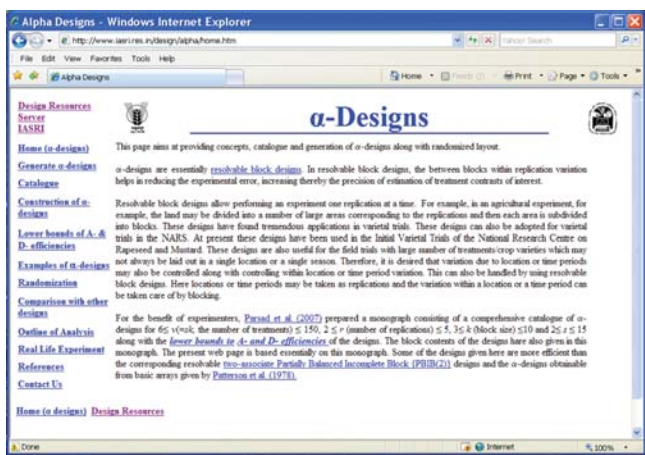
Alpha Designs - Windows Internet Explorer

http://www.iasri.res.in/design/alpha/home.htm

Yahoo! Search

File Edit View Favorites Tools Help

Alpha Designs

Home · Feeds · Print · Page · Tools

Design Resources Server IASRI

Home (α-designs)

Generate α-designs

Catalogue

Construction of α-designs

Lower bounds of A- & D- efficiencies

Examples of α-designs

Randomization

Comparison with other designs

Outline of Analysis

Real Life Experiment

References

Contact Us

α-Designs

This page aims at providing concepts, catalogue and generation of α-designs along with randomized layout.

α-designs are essentially resolvable block designs. In resolvable block designs, the between blocks within replication variation helps in reducing the experimental error, increasing thereby the precision of estimation of treatment contrasts of interest.

Resolvable block designs allow performing an experiment one replication at a time. For example, in an agricultural experiment, for example, the land may be divided into a number of large areas corresponding to the replications and then each area is subdivided into blocks. These designs have found tremendous applications in varietal trials. These designs can also be adopted for varietal trials in the NARS. At present these designs have been used in the Initial Varietal Trials of the National Research Centre on Rapeseed and Mustard. These designs are also useful for the field trials with large number of treatments/crop varieties which may not always be laid out in a single location or a single season. Therefore, it is desired that variation due to location or time periods may also be controlled along with controlling within location or time period variation. This can also be handled by using resolvable block designs. Here locations or time periods may be taken as replications and the variation within a location or a time period can be taken care of by blocking.

For the benefit of experimenters, Parsad et al. (2007) prepared a monograph consisting of a comprehensive catalogue of α-designs for $6\leq v(=sk$, the number of treatments) $\leq 150$, $2\leq r$ (number of replications) $\leq 5$, $3\leq k$ (block size) $\leq 10$ and $2\leq s\leq 15$ along with the lower bounds to A- and D- efficiencies of the designs. The block contents of the designs have also given in this monograph. The present web page is based essentially on this monograph. Some of the designs given here are more efficient than the corresponding resolvable two-associate Partially Balanced Incomplete Block (PBIB(2)) designs and the α-designs obtainable from basic arrays given by Patterson et al. (1978).

Home (α designs) Design Resources

Done

Internet

100%